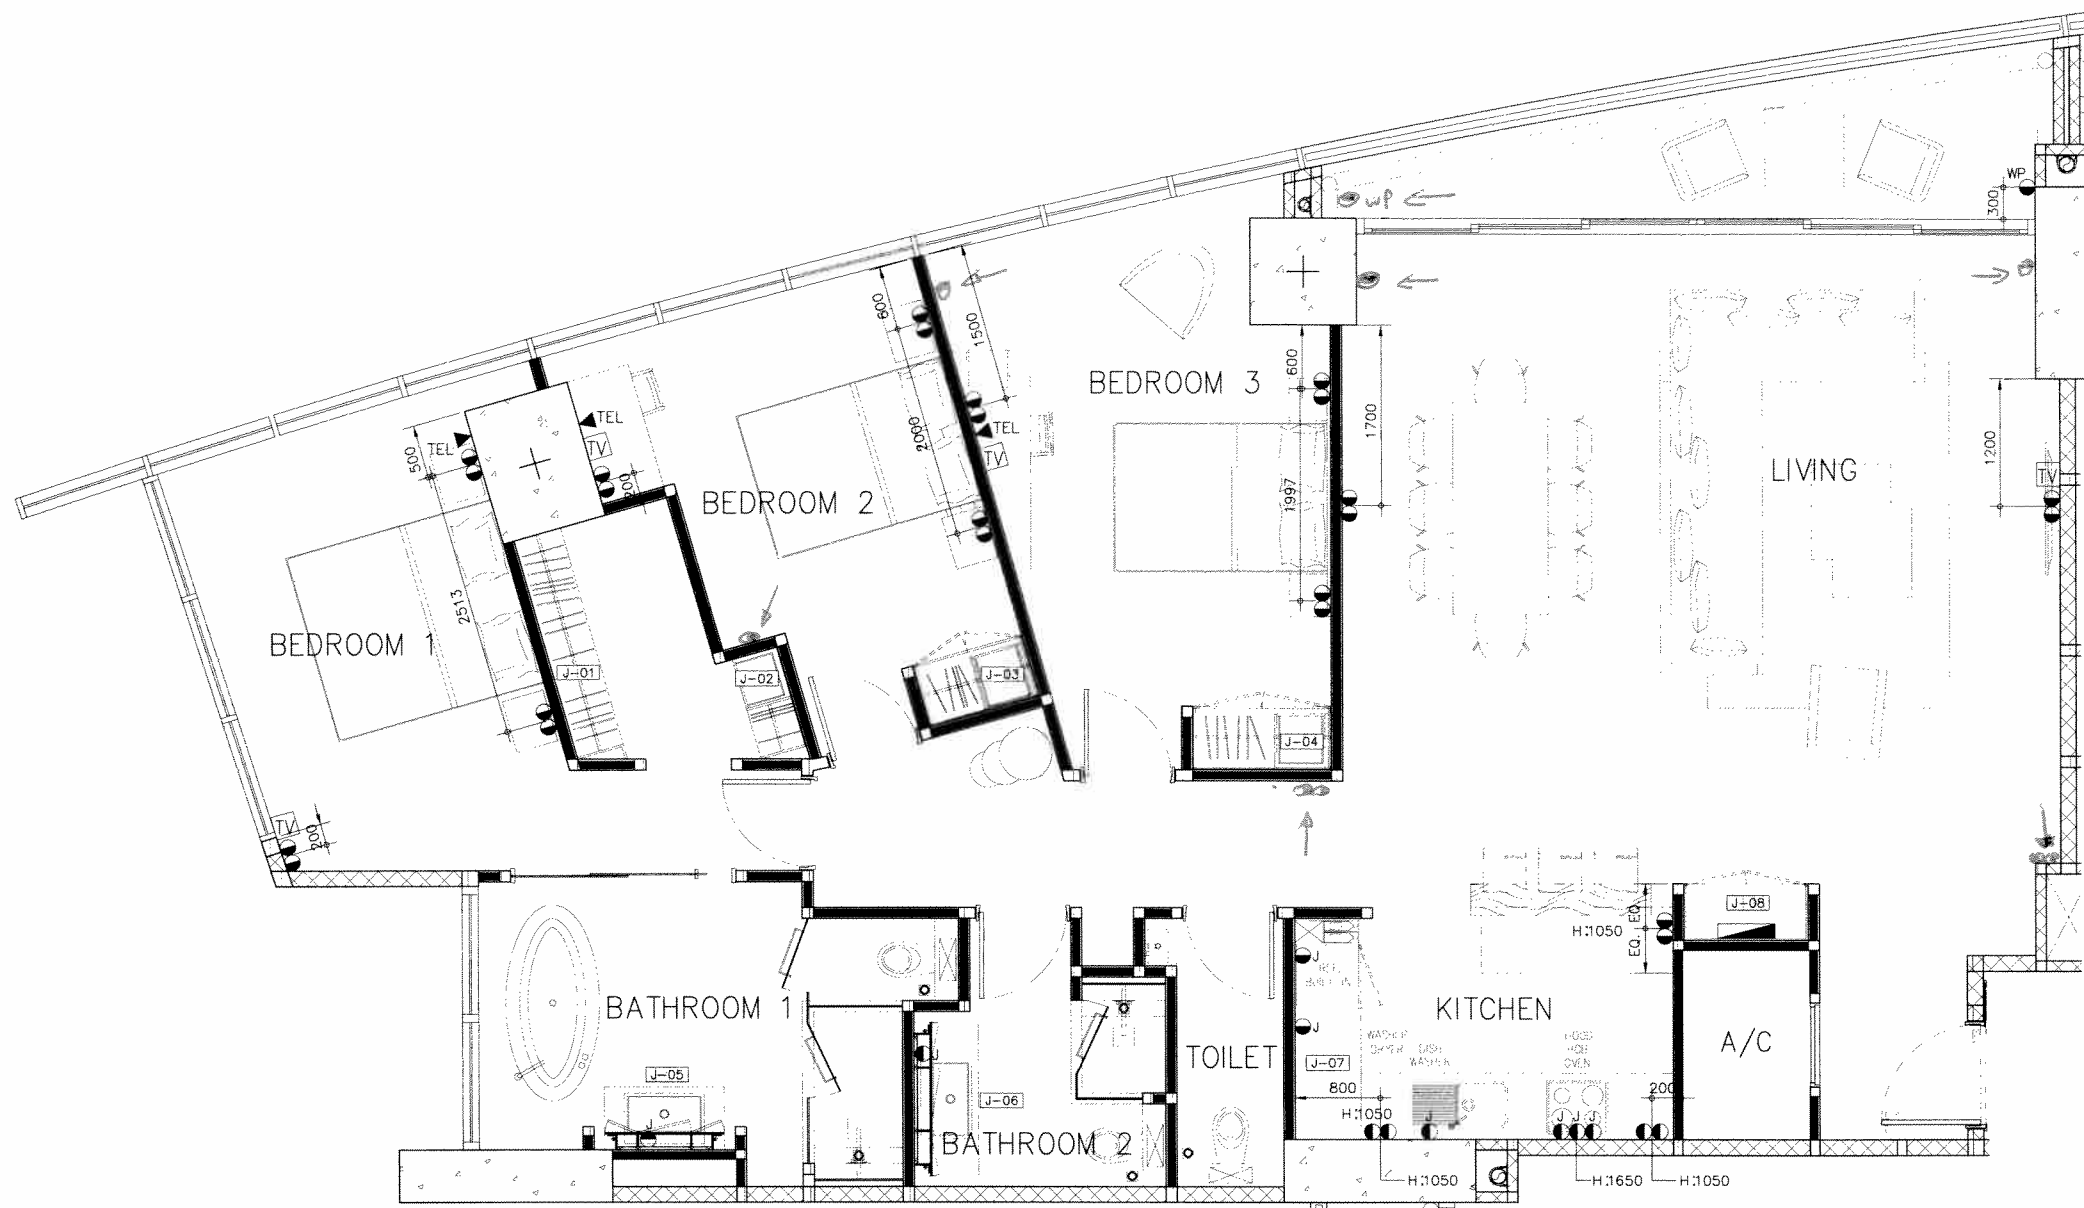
WP
300
WP
600
1500
BEDROOM 3
600
1700
1200
TEL
TEL
TV
500
TEL
2000
TEL
TV
LIVING
TV
200
BEDROOM 2
1997
2513
BEDROOM 1
J-01
J-02
J-03
J-04
TV
200
J-08
EQ.
H:1050
EQ.
BATHROOM 1
KITCHEN
J
J
TOILET
A/C
J-05
J-06
J-07
800
200
H:1050
J
J J J
BATHROOM 2
H:1050
H:1650
H:1050